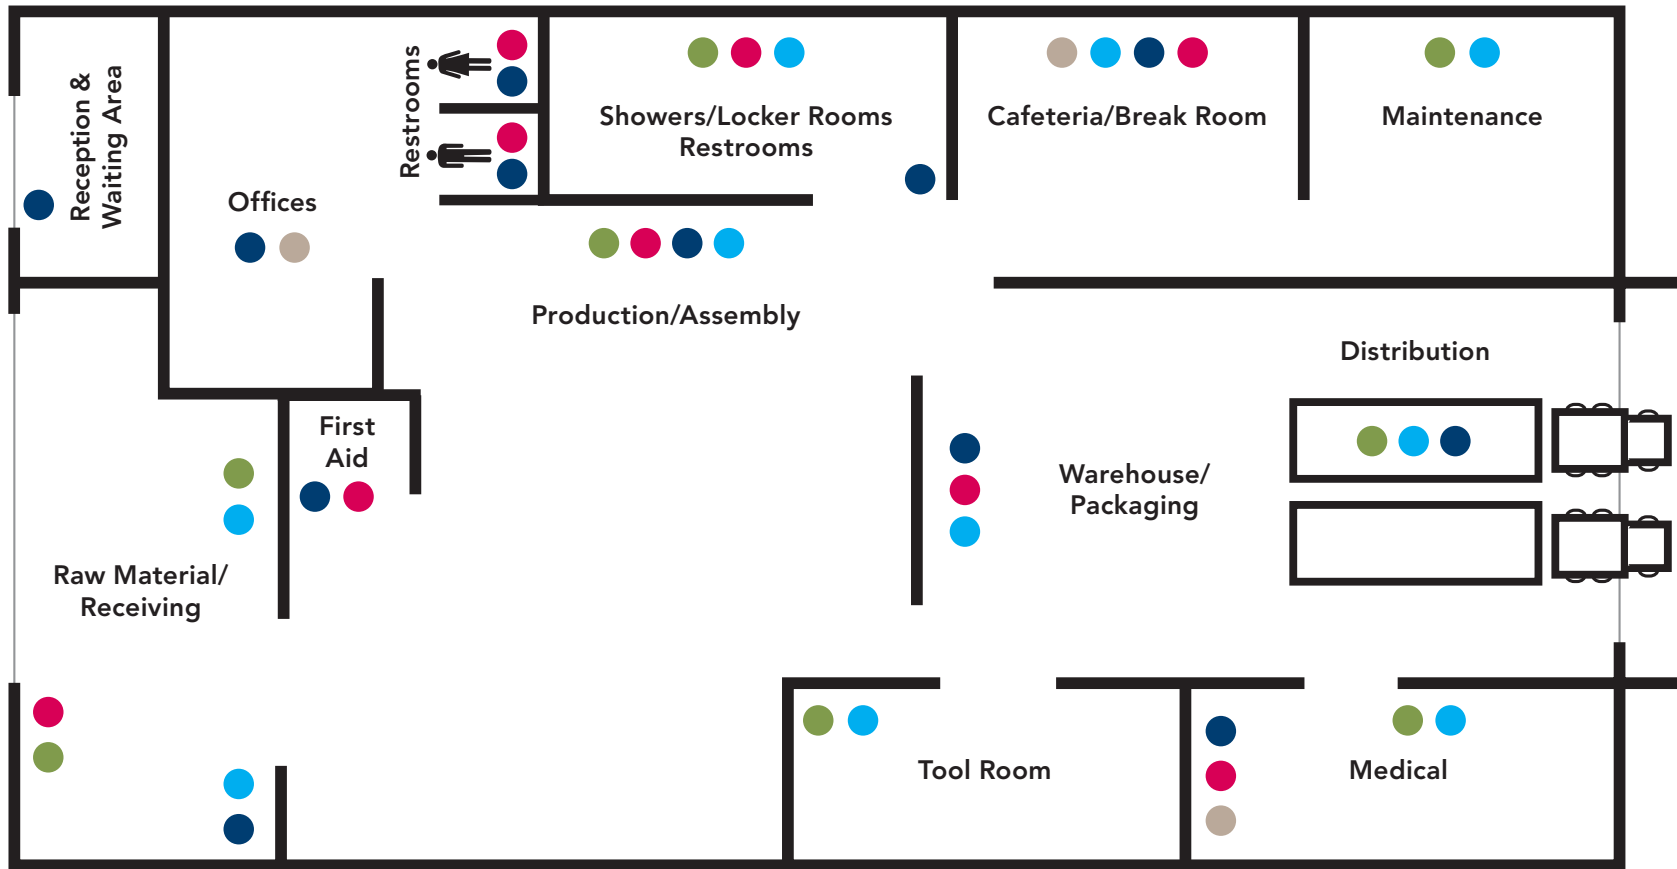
Reception & Waiting Area

Offices

Restrooms

Showers/Locker Rooms
Restrooms

Cafeteria/Break Room

Maintenance

Production/Assembly

Distribution

First Aid

Warehouse/ Packaging

Raw Material/ Receiving

Tool Room

Medical